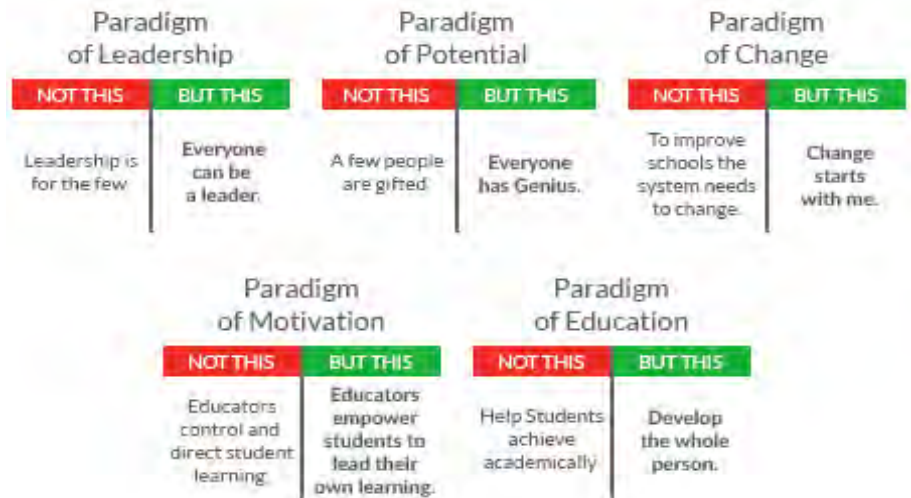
Paradigm of Leadership

| NOT THIS | BUT THIS |
|---|---|
| Leadership is for the few | Everyone can be a leader. |

Paradigm of Potential

| NOT THIS | BUT THIS |
|---|---|
| A few people are gifted | Everyone has Genius. |

Paradigm of Change

| NOT THIS | BUT THIS |
|---|---|
| To improve schools the system needs to change. | Change starts with me. |

Paradigm of Motivation

| NOT THIS | BUT THIS |
|---|---|
| Educators control and direct student learning. | Educators empower students to lead their own learning. |

Paradigm of Education

| NOT THIS | BUT THIS |
|---|---|
| Help Students achieve academically | Develop the whole person. |